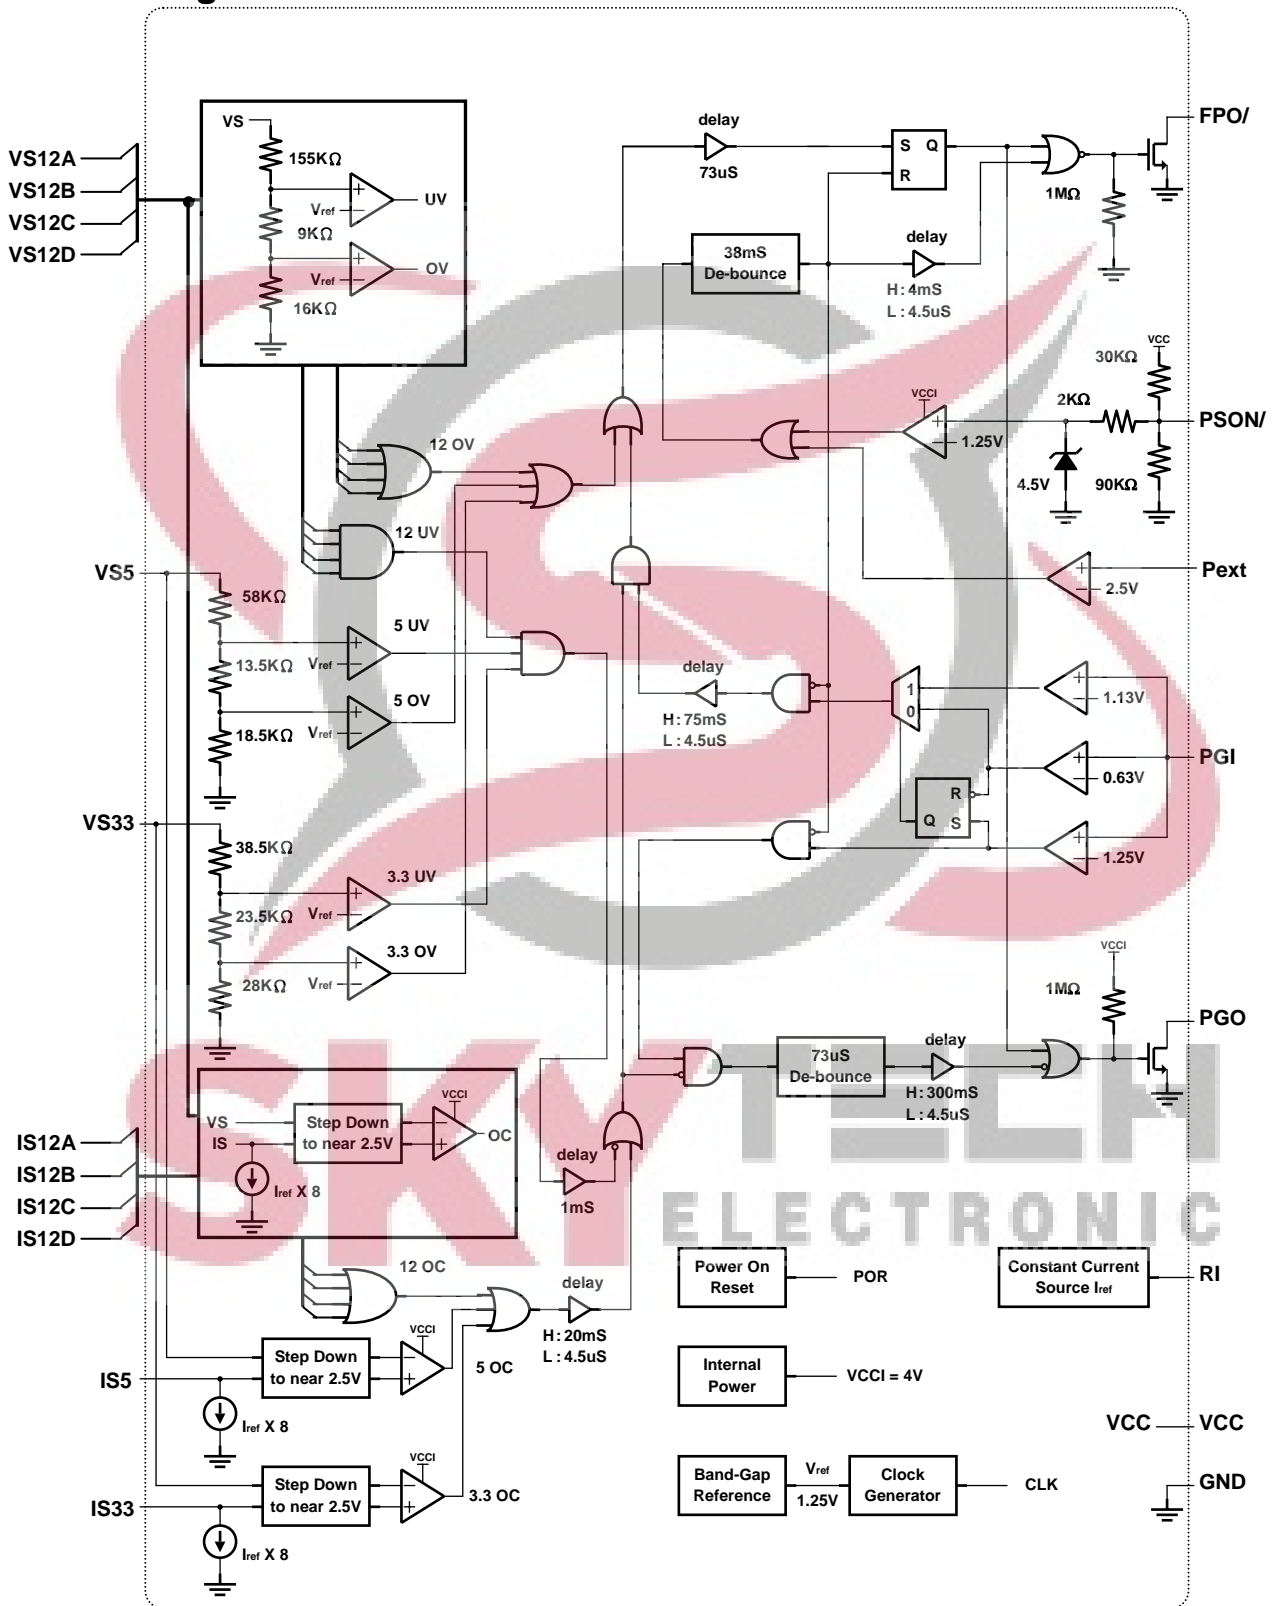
VS12A
VS12B
VS12C
VS12D

VS
155KΩ
$V_{ref}$
UV
9KΩ
$V_{ref}$
OV
16KΩ

delay
73uS
S Q
R
FPO/
1MΩ

38mS De-bounce
delay
H : 4mS
L : 4.5uS

30KΩ
VCC
VCCI
2KΩ
PSON/
1.25V
4.5V
90KΩ

12 OV
12 UV

VS5
58KΩ
5 UV
13.5KΩ
$V_{ref}$
5 OV
18.5KΩ
$V_{ref}$

Pext
2.5V

delay
H : 75mS
L : 4.5uS
1
0
1.13V
PGI
0.63V
R
Q S
1.25V

VS33
38.5KΩ
3.3 UV
23.5KΩ
$V_{ref}$
3.3 OV
28KΩ
$V_{ref}$

VCCI
1MΩ
PGO
73uS De-bounce
delay
H : 300mS
L : 4.5uS

IS12A
IS12B
IS12C
IS12D
VS
IS
Step Down to near 2.5V
VCCI
OC
$I_{ref}$ X 8

delay
1mS

ELECTRONIC

12 OC
delay
H : 20mS
L : 4.5uS

Power On Reset
POR
Constant Current Source $I_{ref}$
RI

IS5
Step Down to near 2.5V
VCCI
5 OC
$I_{ref}$ X 8

Internal Power
VCCI = 4V

VCC
VCC

IS33
Step Down to near 2.5V
VCCI
3.3 OC
$I_{ref}$ X 8

Band-Gap Reference
$V_{ref}$
1.25V
Clock Generator
CLK
GND